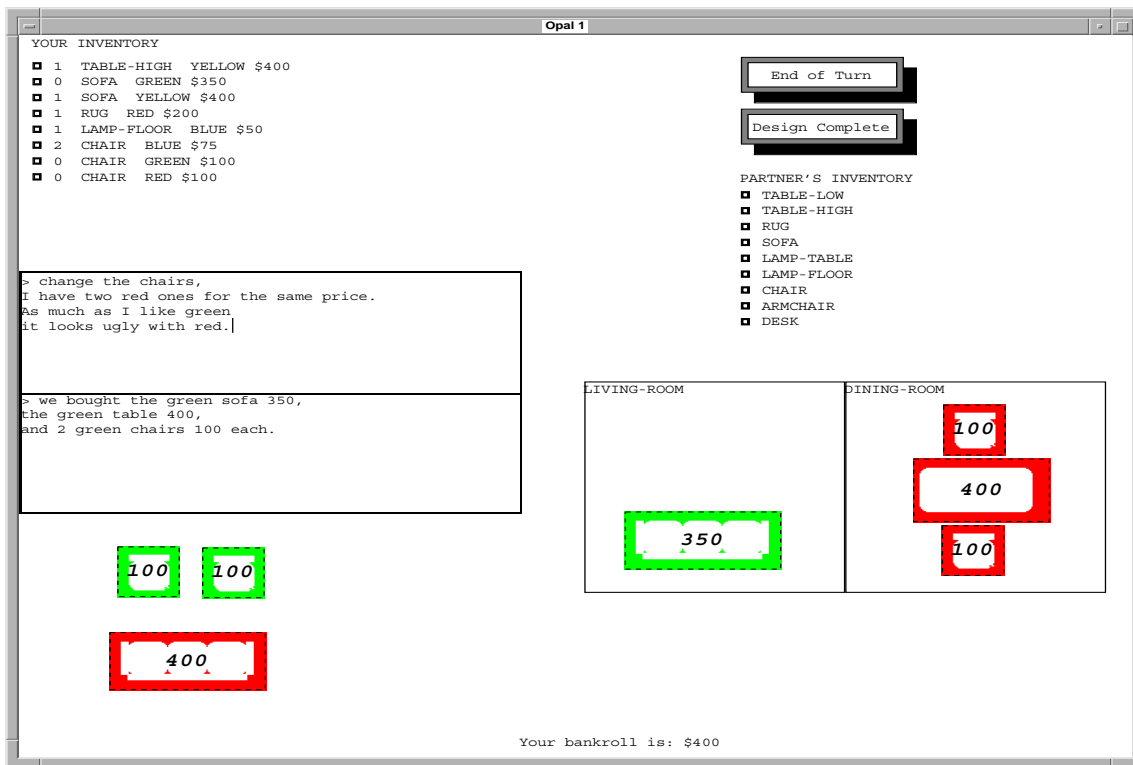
Opal 1

YOUR INVENTORY
1 TABLE-HIGH YELLOW $400
0 SOFA GREEN $350
1 SOFA YELLOW $400
1 RUG RED $200
1 LAMP-FLOOR BLUE $50
2 CHAIR BLUE $75
0 CHAIR GREEN $100
0 CHAIR RED $100

End of Turn

Design Complete

PARTNER'S INVENTORY
TABLE-LOW
TABLE-HIGH
RUG
SOFA
LAMP-TABLE
LAMP-FLOOR
CHAIR
ARMCHAIR
DESK

> change the chairs,
I have two red ones for the same price.
As much as I like green
it looks ugly with red.

> we bought the green sofa 350,
the green table 400,
and 2 green chairs 100 each.

LIVING-ROOM

350

DINING-ROOM

100

400

100

100

100

400

Your bankroll is: $400